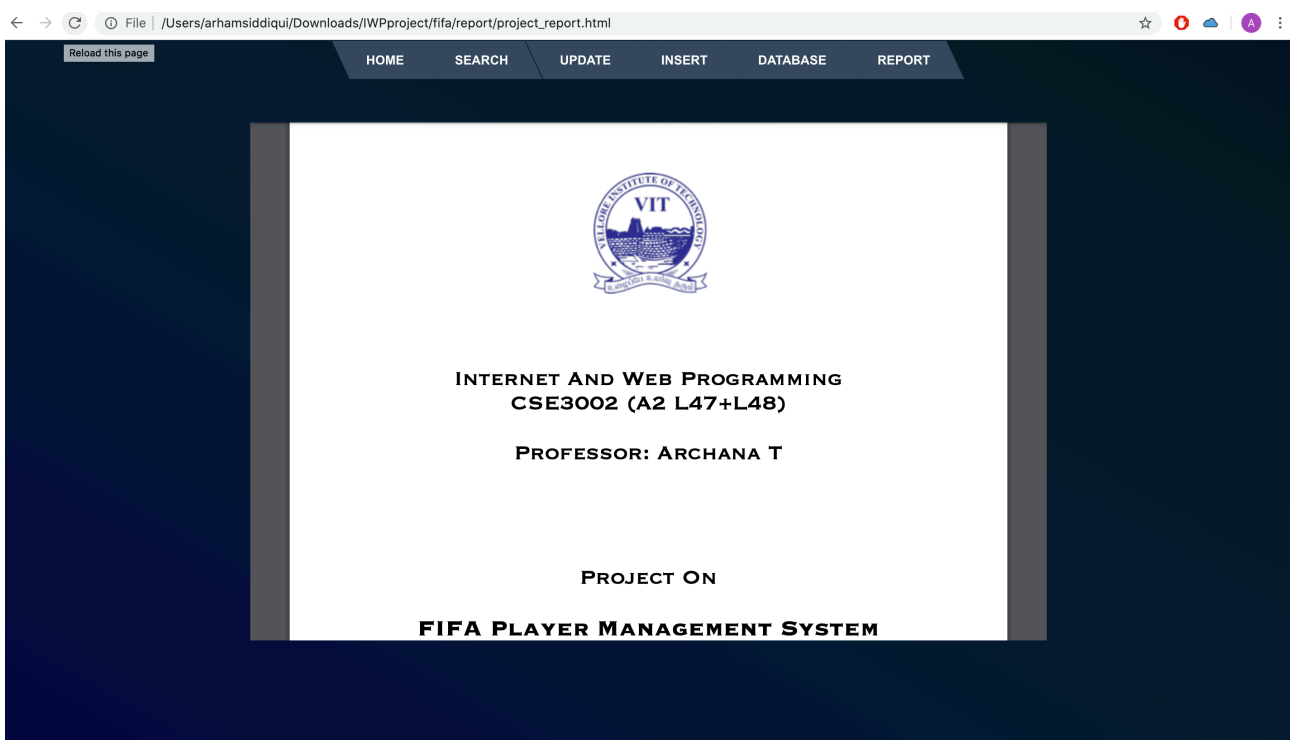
File | /Users/arhamsiddiqui/Downloads/IWPproject/fifa/report/project_report.html

A

Reload this page

HOME SEARCH UPDATE INSERT DATABASE REPORT

VELLORE INSTITUTE OF TECHNOLOGY
VIT

Internet And Web Programming
CSE3002 (A2 L47+L48)

Professor: Archana T

Project On

FIFA Player Management System